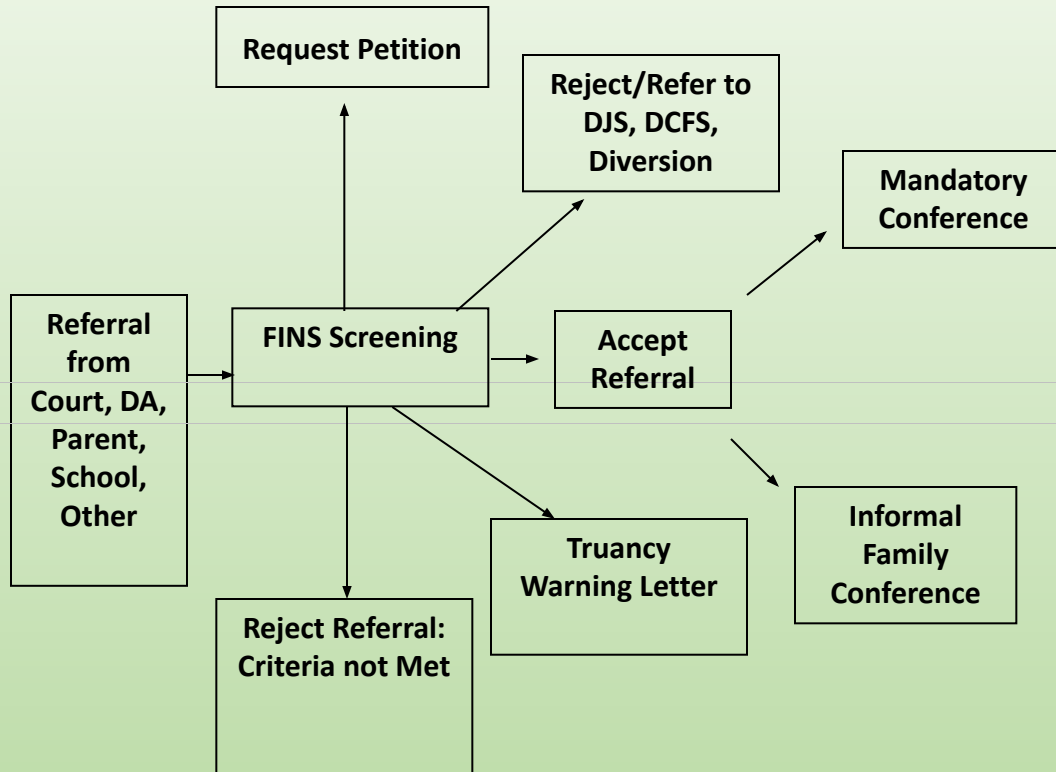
Request Petition

Reject/Refer to DJS, DCFS, Diversion

Mandatory Conference

Referral from Court, DA, Parent, School, Other

FINS Screening

Accept Referral

Truancy Warning Letter

Informal Family Conference

Reject Referral: Criteria not Met